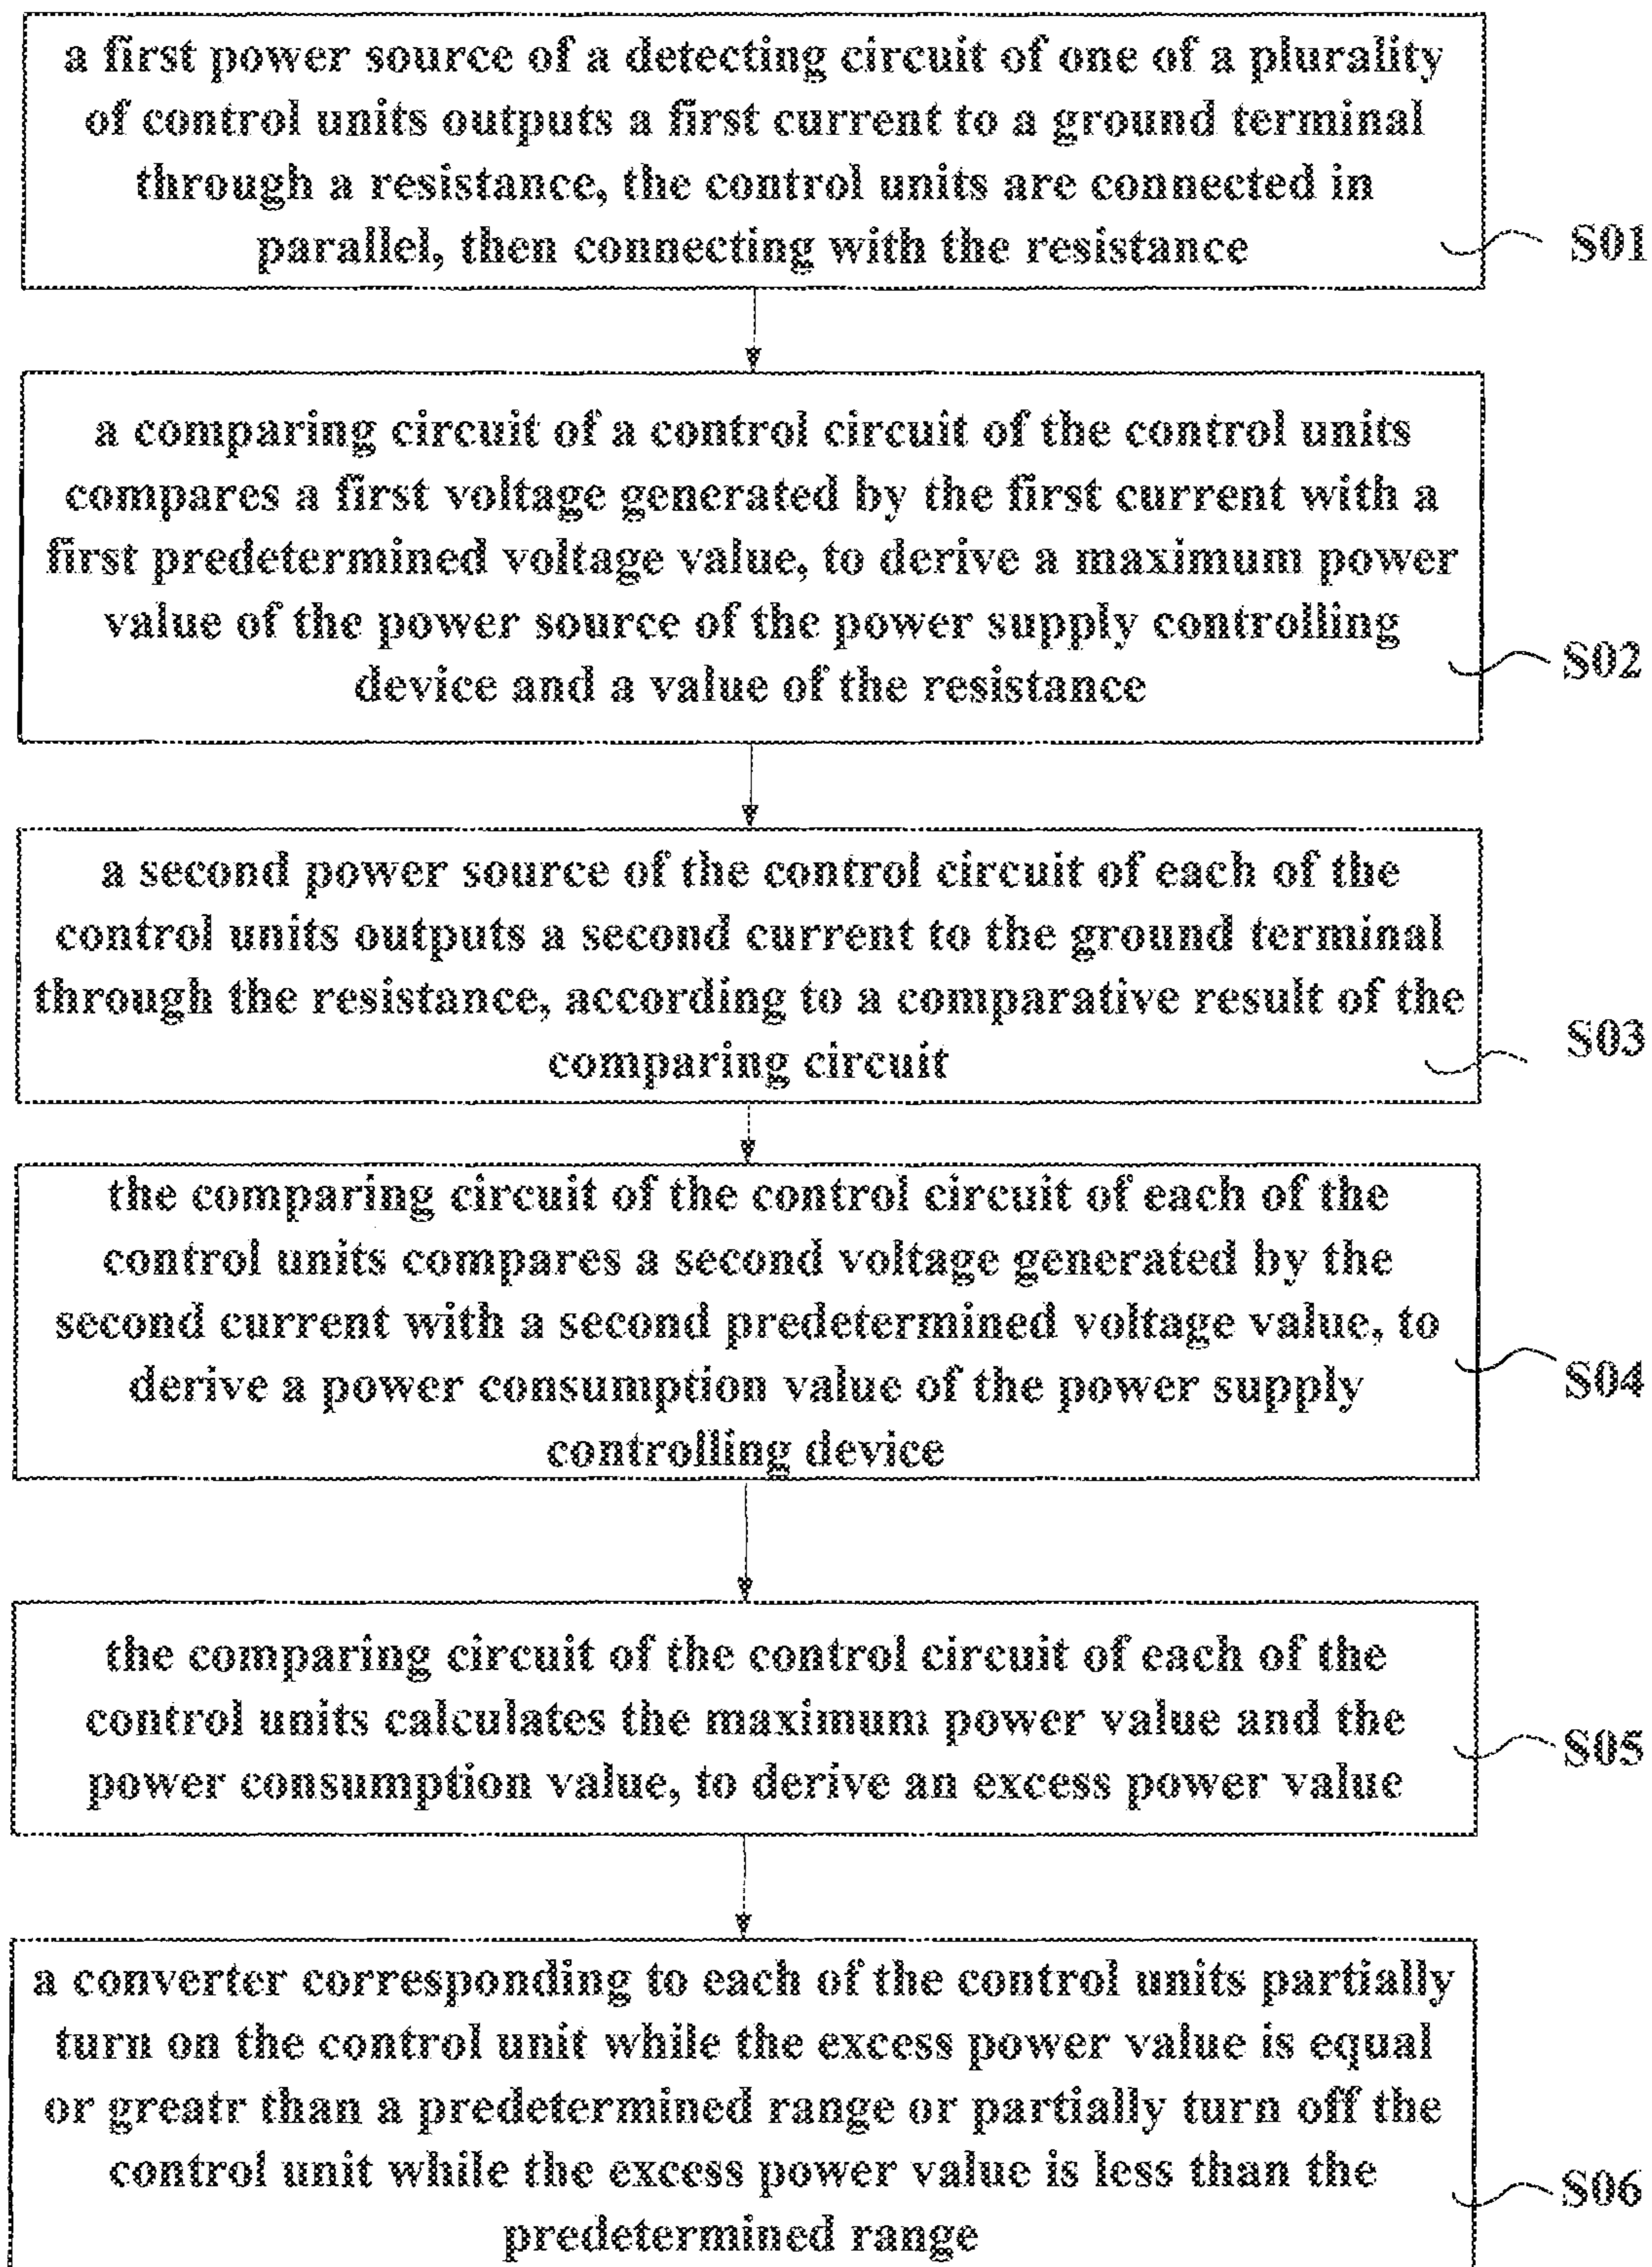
a first power source of a detecting circuit of one of a plurality of control units outputs a first current to a ground terminal through a resistance, the control units are connected in parallel, then connecting with the resistance

S01

a comparing circuit of a control circuit of the control units compares a first voltage generated by the first current with a first predetermined voltage value, to derive a maximum power value of the power source of the power supply controlling device and a value of the resistance

S02

a second power source of the control circuit of each of the control units outputs a second current to the ground terminal through the resistance, according to a comparative result of the comparing circuit

S03

the comparing circuit of the control circuit of each of the control units compares a second voltage generated by the second current with a second predetermined voltage value, to derive a power consumption value of the power supply controlling device

S04

the comparing circuit of the control circuit of each of the control units calculates the maximum power value and the power consumption value, to derive an excess power value

S05

a converter corresponding to each of the control units partially turn on the control unit while the excess power value is equal or greatr than a predetermined range or partially turn off the control unit while the excess power value is less than the predetermined range

S06